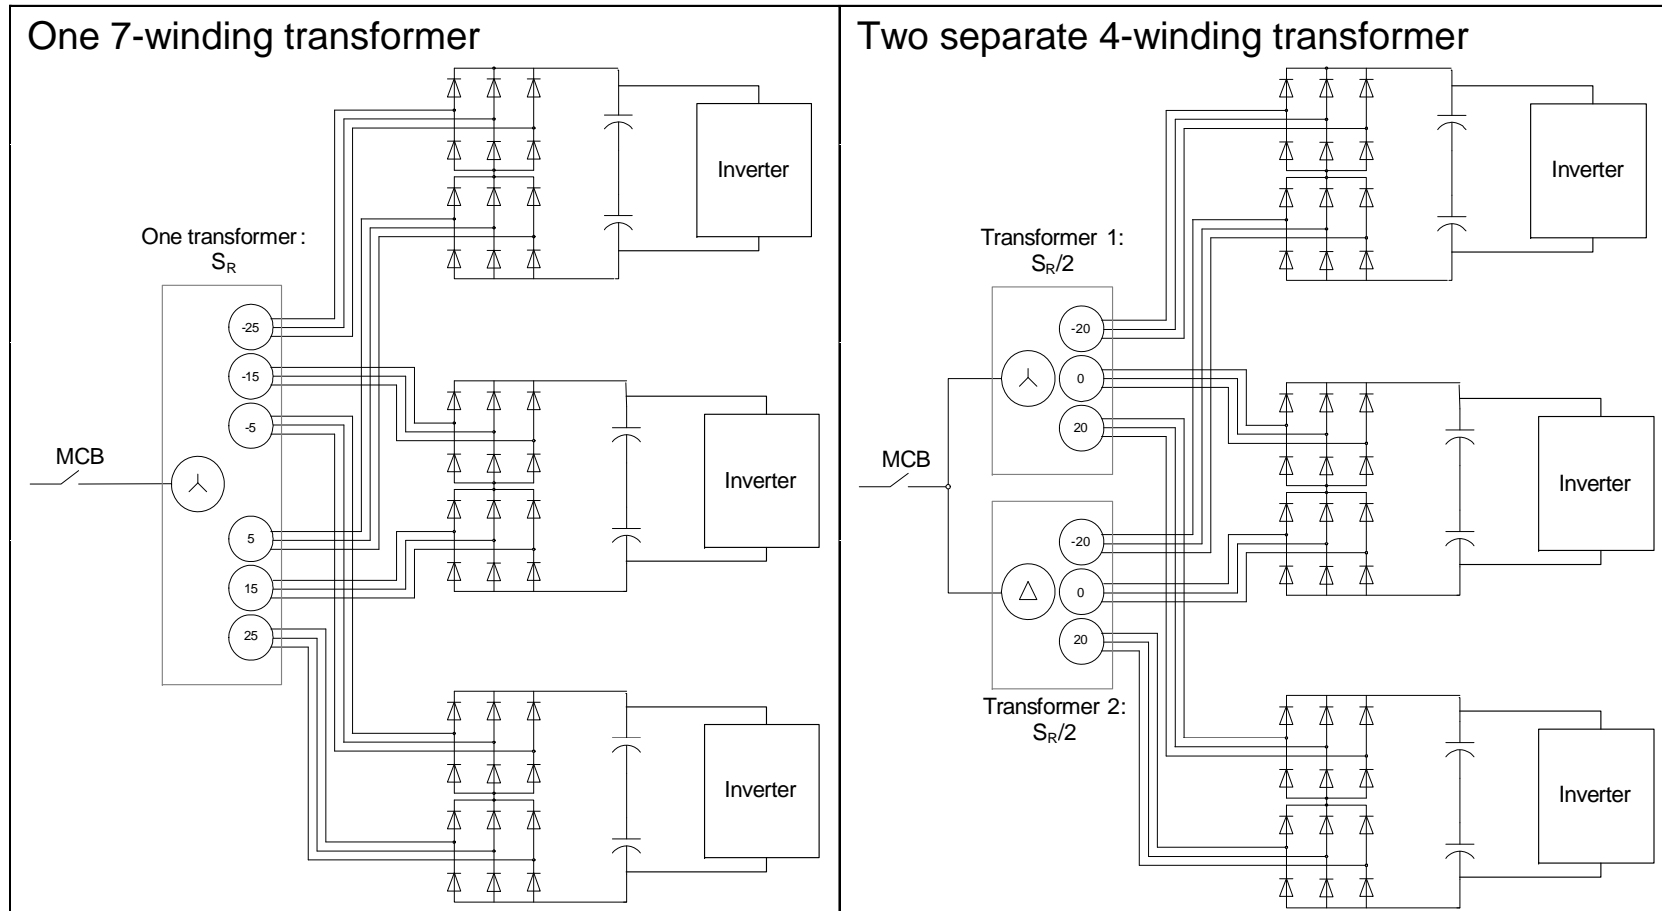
One 7-winding transformer

One transformer:
$S_R$

-25
-15
-5
MCB
5
15
25

Inverter
Inverter
Inverter

Two separate 4-winding transformer

Transformer 1:
$S_R/2$

-20
0
20
MCB
-20
0
20

Transformer 2:
$S_R/2$

Inverter
Inverter
Inverter